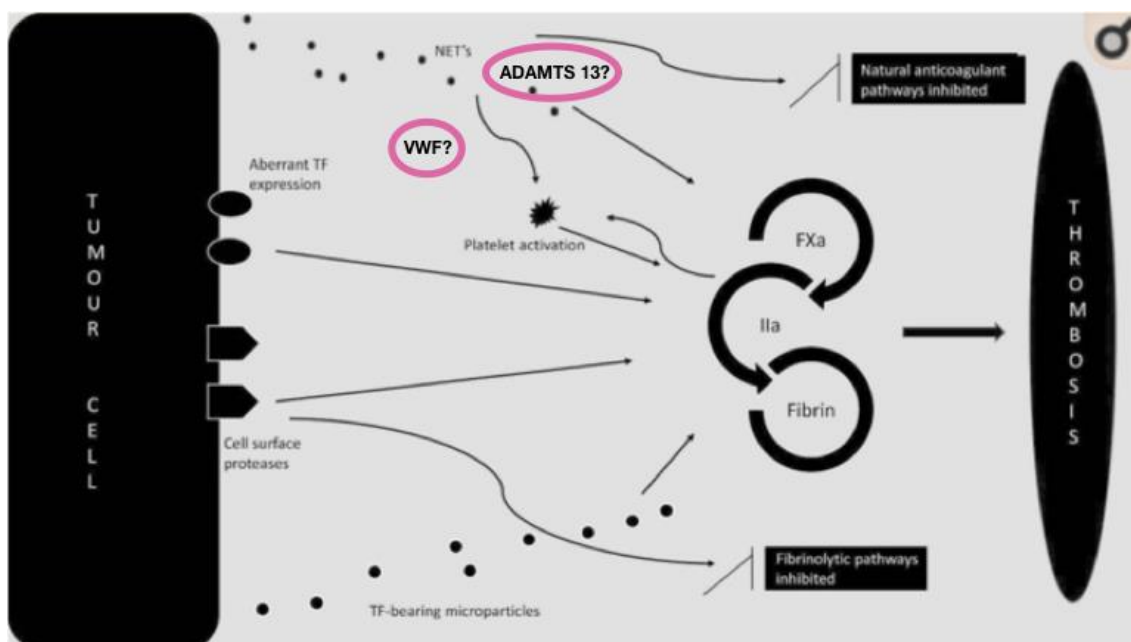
TUMOUR CELL

NET's

ADAMTS 13?

Natural anticoagulant pathways inhibited

VWF?

Aberrant TF expression

Platelet activation

FXa

IIa

Fibrin

THROMBOSIS

Cell surface proteases

Fibrinolytic pathways inhibited

TF-bearing microparticles